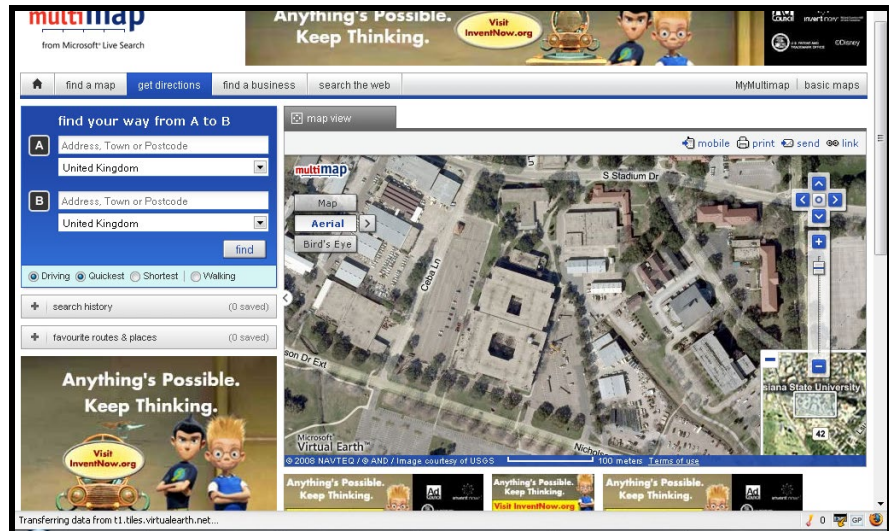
multimap
from Microsoft Live Search

Anything's Possible. Keep Thinking.
Visit InventNow.org
Ad Council
©Disney

find a map | get directions | find a business | search the web | MyMultimap | basic maps

find your way from A to B
A Address, Town or Postcode
United Kingdom
B Address, Town or Postcode
United Kingdom
find
Driving Quickest Shortest Walking

search history (0 saved)
favourite routes & places (0 saved)

Anything's Possible. Keep Thinking.
Visit InventNow.org

map view
mobile print send link
multimap
Map
Aerial
Bird's Eye
S Stadium Dr
Ceiba Ln
son Dr Ext
Nicholso
siana State University
42
Microsoft Virtual Earth™
© 2008 NAVTEQ / © AND / Image courtesy of USGS 100 meters Terms of use

Anything's Possible. Keep Thinking.
Ad Council
Anything's Possible. Keep Thinking.
Visit InventNow.org
Anything's Possible. Keep Thinking.
Ad Council

Transferring data from t1.tiles.virtualearth.net...
0 GP